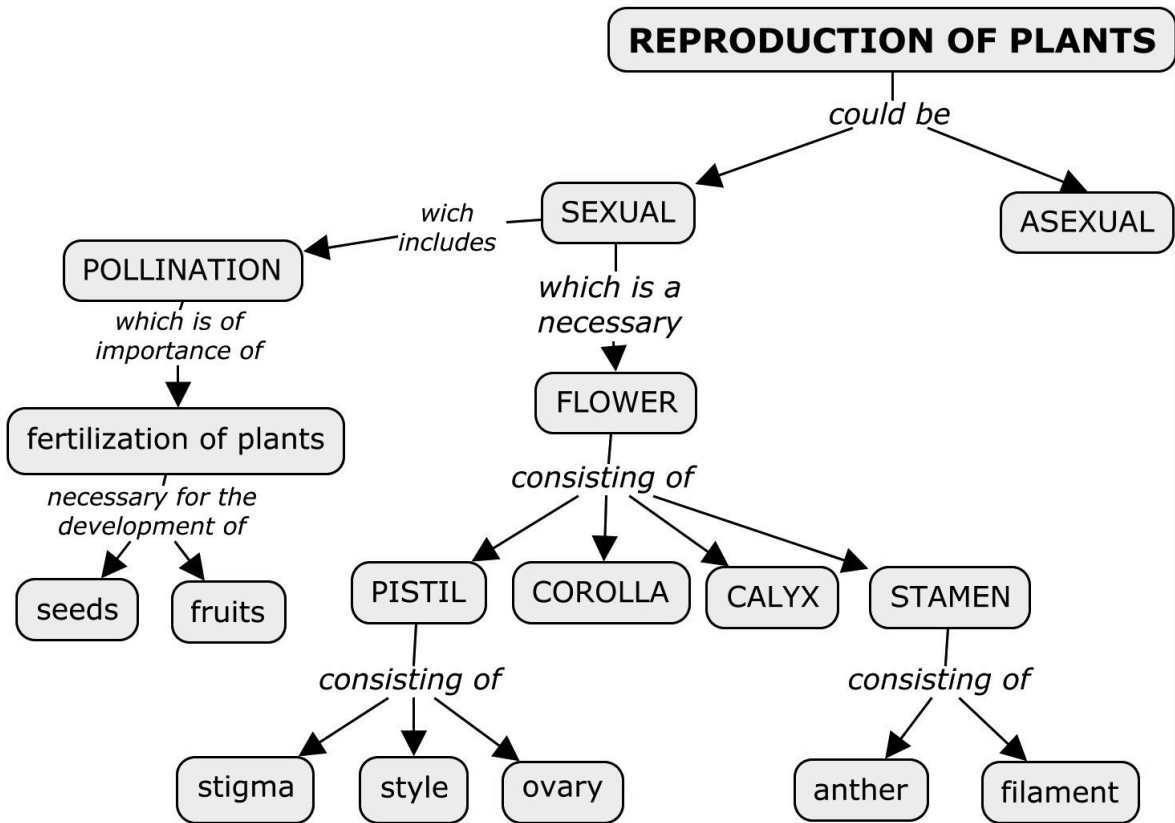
REPRODUCTION OF PLANTS

could be

SEXUAL

ASEXUAL

wich includes

POLLINATION

which is of importance of

fertilization of plants

necessary for the development of

seeds

fruits

which is a necessary

FLOWER

consisting of

PISTIL

COROLLA

CALYX

STAMEN

consisting of

stigma

style

ovary

consisting of

anther

filament